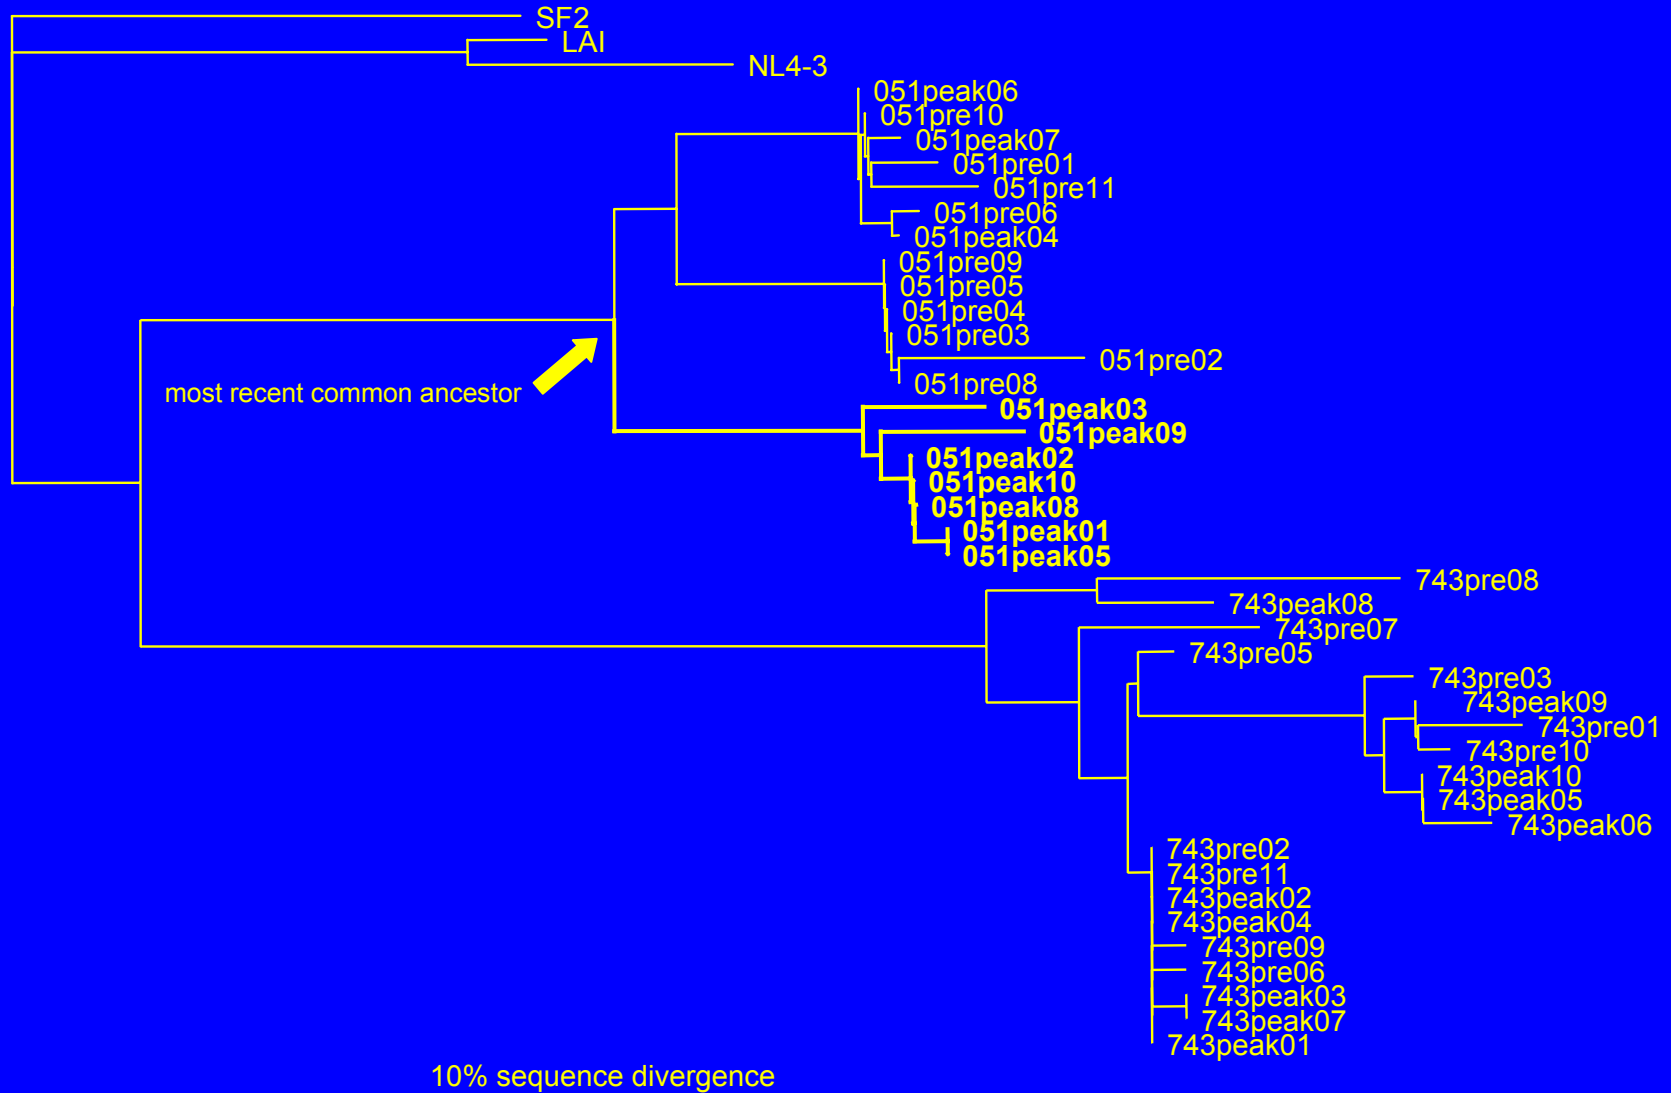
SF2
LAI
NL4-3
051peak06
051pre10
051peak07
051pre01
051pre11
051pre06
051peak04
051pre09
051pre05
051pre04
051pre03
051pre02
051pre08
most recent common ancestor
051peak03
051peak09
051peak02
051peak10
051peak08
051peak01
051peak05
743pre08
743peak08
743pre07
743pre05
743pre03
743peak09
743pre01
743pre10
743peak10
743peak05
743peak06
743pre02
743pre11
743peak02
743peak04
743pre09
743pre06
743peak03
743peak07
743peak01
10% sequence divergence